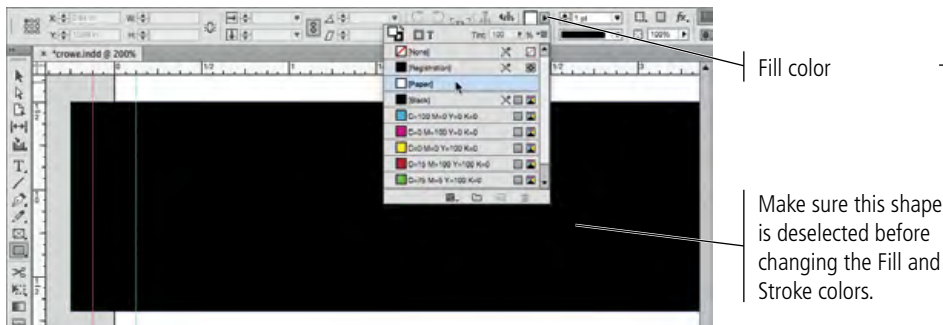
*crowe.indd @ 200%

T

Tint: 100 %

[None]

[Registration]

[Paper]

[Black]

C=100 M=0 Y=0 K=0

C=0 M=100 Y=0 K=0

C=0 M=0 Y=100 K=0

C=15 M=100 Y=100 K=0

C=75 M=5 Y=100 K=0

1 pt

100%

Fill color

Make sure this shape is deselected before changing the Fill and Stroke colors.